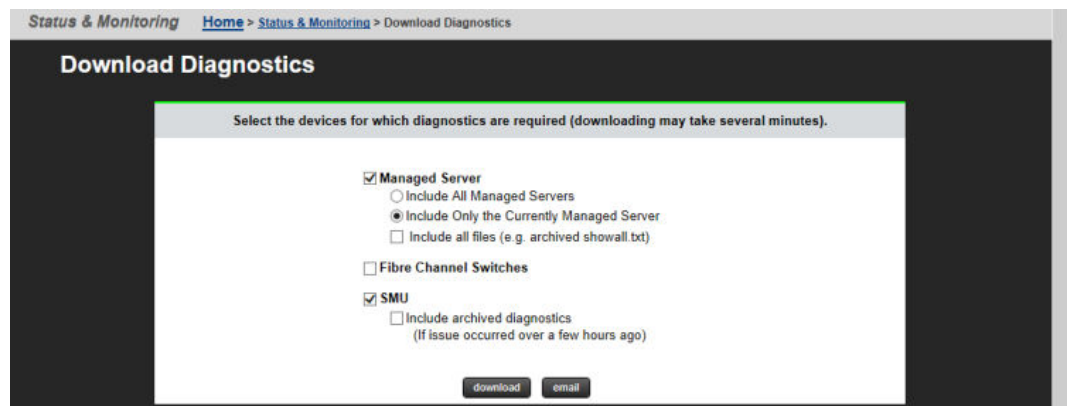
Status & Monitoring Home > Status & Monitoring > Download Diagnostics

Download Diagnostics

Select the devices for which diagnostics are required (downloading may take several minutes).

Managed Server
Include All Managed Servers
Include Only the Currently Managed Server
Include all files (e.g. archived showall.txt)

Fibre Channel Switches

SMU
Include archived diagnostics
(If issue occurred over a few hours ago)

download email